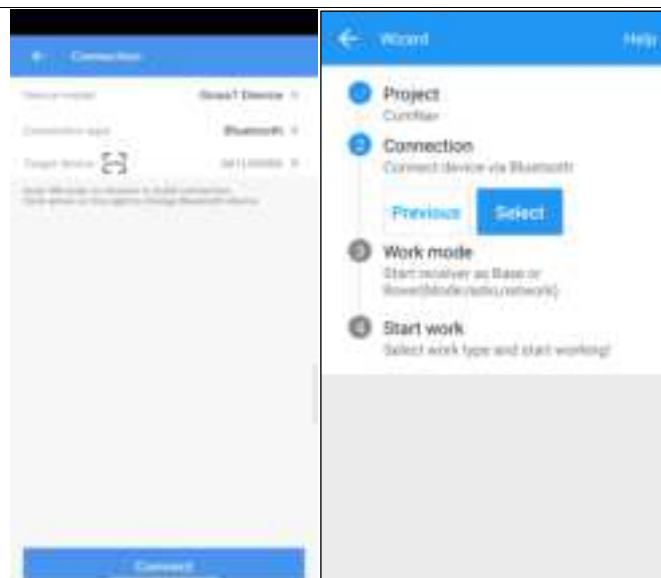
Connection

Device model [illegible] Device

Connection type Bluetooth

Target device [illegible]

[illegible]

Connect

Wizard

Help

1 Project

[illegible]

2 Connection

Connect device via Bluetooth

Previous

Select

3 Work mode

Start receiver as Base or Rover(Mode/radio,network)

4 Start work

Select work type and start working!